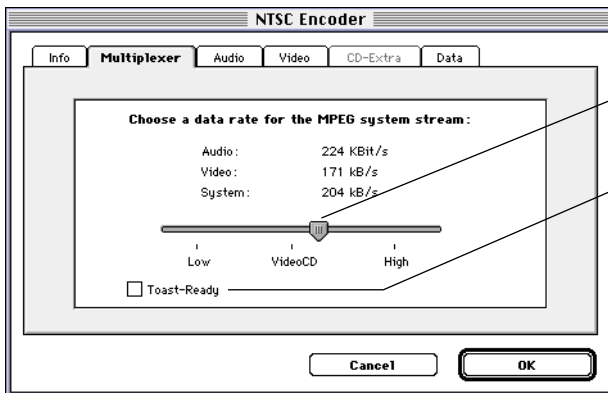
NTSC Encoder

Info | Multiplexer | Audio | Video | CD-Extra | Data

Choose a data rate for the MPEG system stream:

Audio: 224 KBit/s
Video: 171 kB/s
System: 204 kB/s

Low VideoCD High

Toast-Ready

Cancel OK